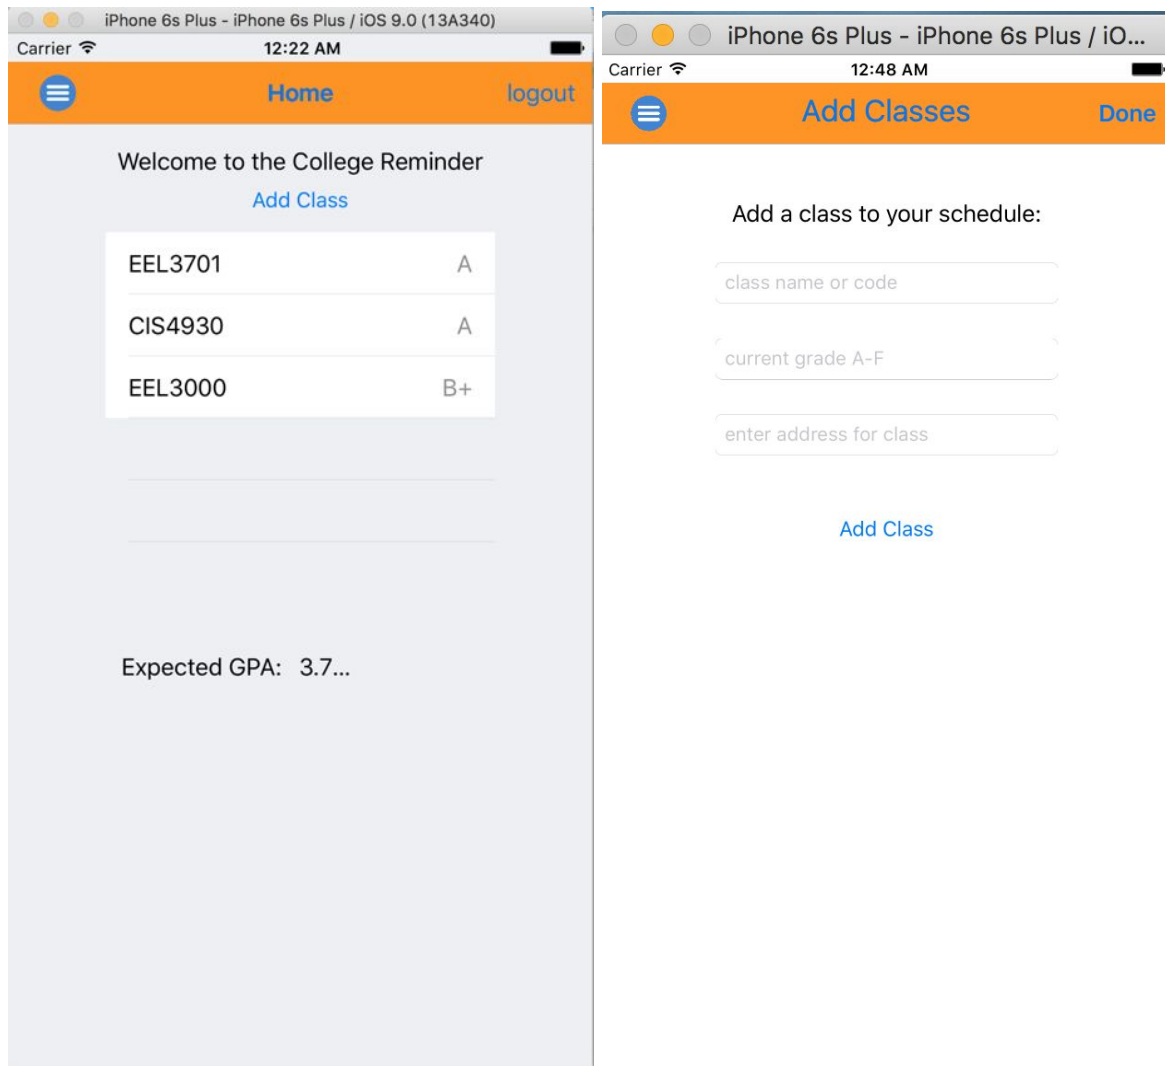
iPhone 6s Plus - iPhone 6s Plus / iOS 9.0 (13A340)
Carrier
12:22 AM
Home
logout
Welcome to the College Reminder
Add Class

| | |
|---|---|
| EEL3701 | A |
| CIS4930 | A |
| EEL3000 | B+ |

Expected GPA: 3.7...

iPhone 6s Plus - iPhone 6s Plus / iO...
Carrier
12:48 AM
Add Classes
Done
Add a class to your schedule:
class name or code
current grade A-F
enter address for class
Add Class